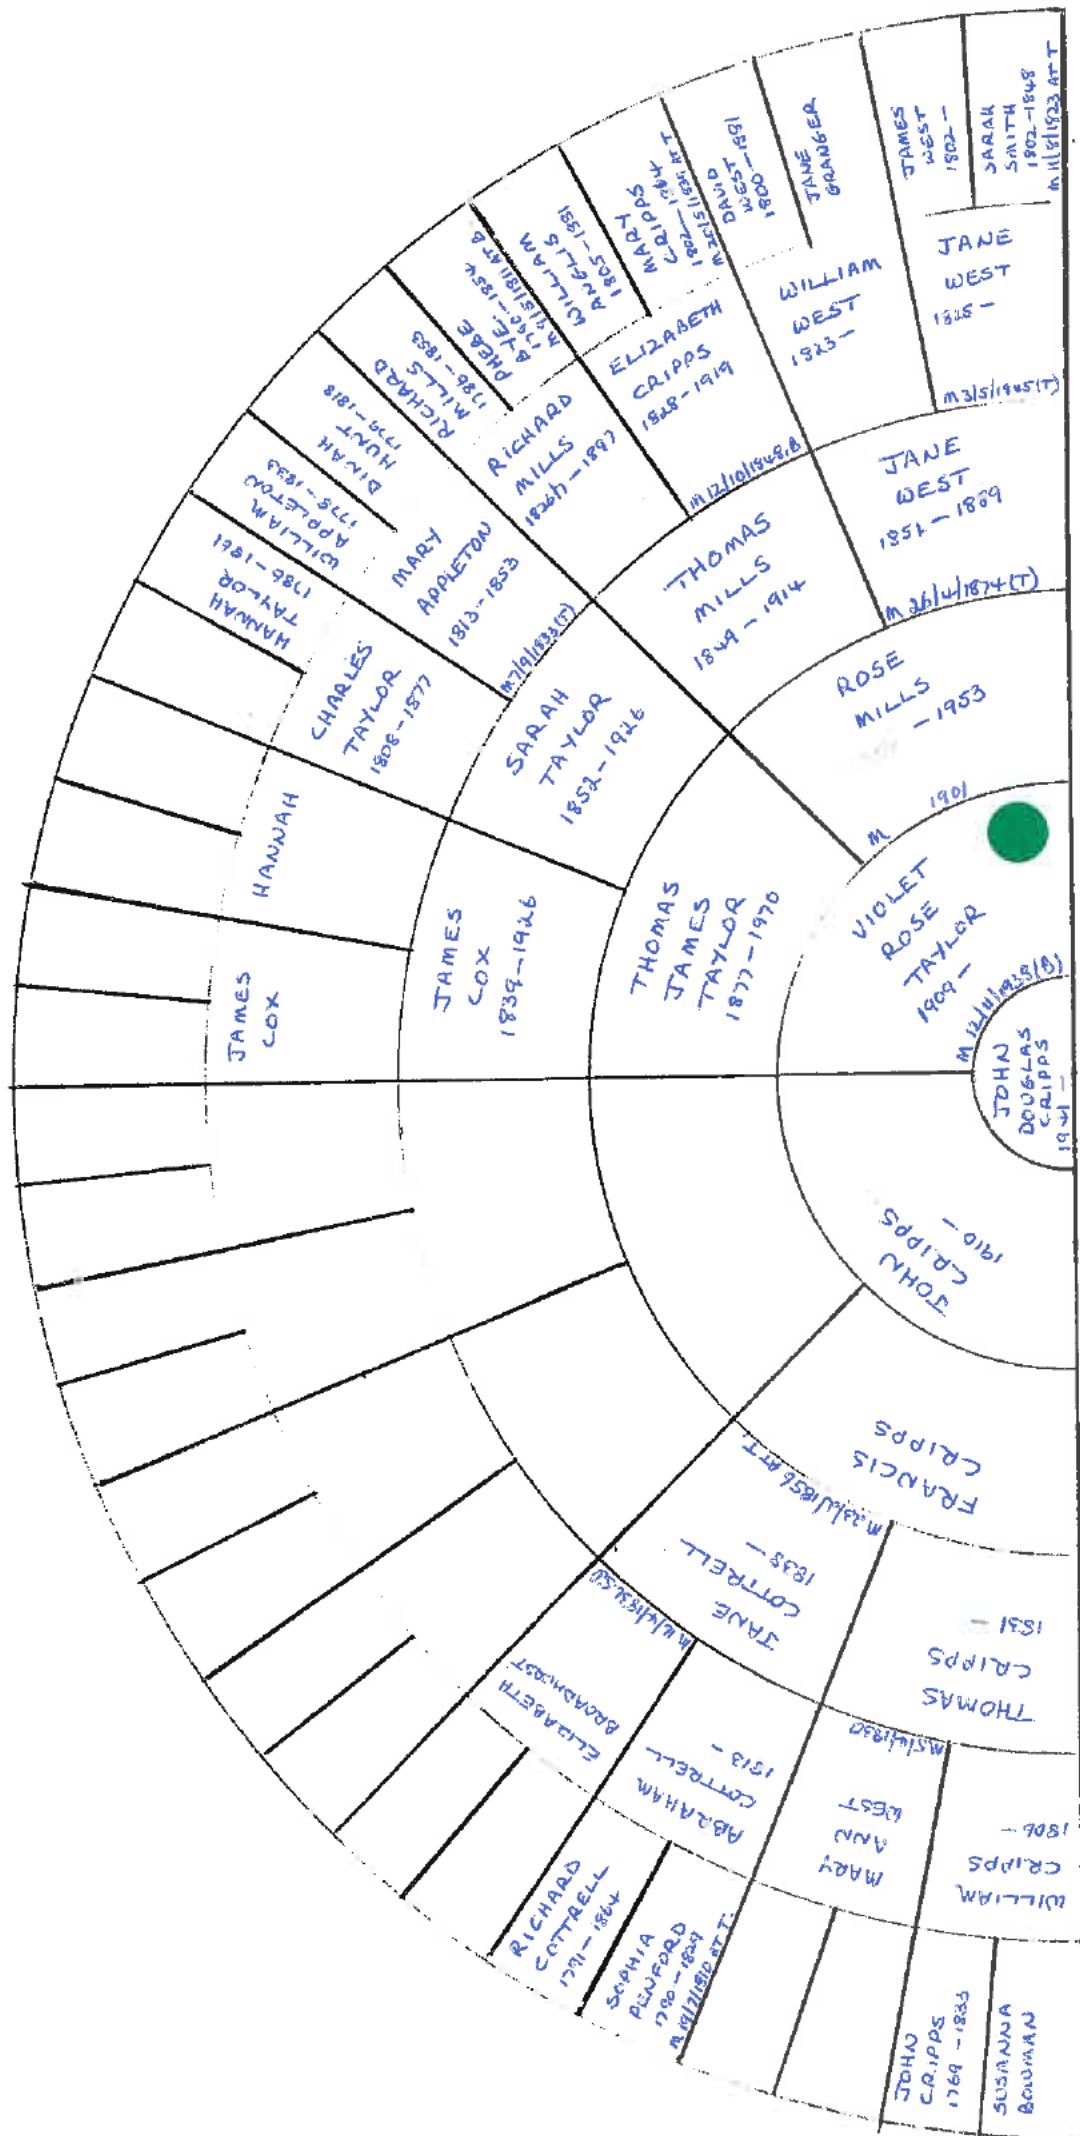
JOHN DOUGLAS CRIPPS 1941 –

m 14/11/1938(B)

VIOLET ROSE TAYLOR 1909 –

JOHN CRIPPS 1910 –

m 1901

THOMAS JAMES TAYLOR 1877 – 1970

ROSE MILLS – 1953

FRANCIS CRIPPS

m 13/11/1858 AT T

THOMAS CRIPPS 1851 –

JANE COTTRELL 1838 –

JAMES COX 1839 – 1926

SARAH TAYLOR 1852 – 1926

m 26/4/1874(T)

THOMAS MILLS 1849 – 1914

JANE WEST 1851 – 1889

m 12/10/1848 B

WILLIAM CRIPPS 1806 –

m 3/4/1830

MARY ANN WEST

ABRAHAM COTTRELL 1813 –

ELIZABETH BROADHEAD

m 1/4/1834 S.B

JAMES COX

HANNAH

CHARLES TAYLOR 1808 – 1877

m 7/9/1833 (T)

MARY APPLETON 1813 – 1853

RICHARD MILLS 1826(7) – 1897

ELIZABETH CRIPPS 1828 – 1919

WILLIAM WEST 1823 –

JANE WEST 1825 –

m 3/5/1845(T)

HANNAH TAYLOR 1786 – 1861

WILLIAM APPLETON 1775 – 1835

DINAH HUNT 1779 – 1818

RICHARD MILLS 1786 – 1853

PHEBE BATE 1784 – m 25/5/1811 AT B

WILLIAM WILLS 1805 – 1881

MARY CRIPPS 1802 – 1864 m 26/5/1824 AT T

DAVID WEST 1800 – 1881

JANE GRANGER

JAMES WEST 1802 –

SARAH SMITH 1802 – 1848 m 11/5/1823 AT T

RICHARD COTTRELL 1791 – 1864

SOPHIA PENFORD 1790 – 1829 m 11/2/1810 AT T.

JOHN CRIPPS 1769 – 1833

SUSANNA BOWMAN